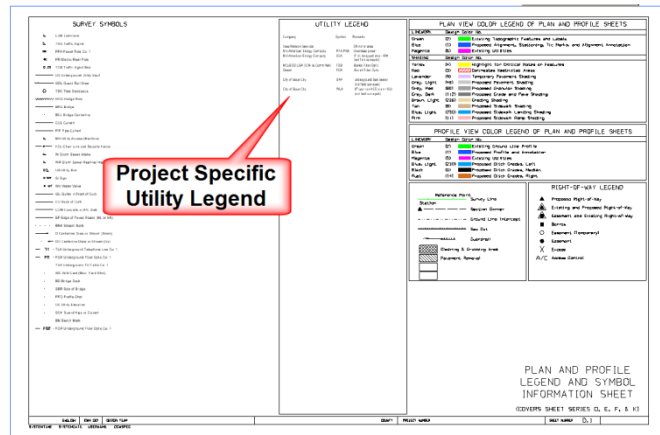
SURVEY SYMBOLS

UTILITY LEGEND

PLAN VIEW COLOR LEGEND OF PLAN AND PROFILE SHEETS

| LINEWORK | Design Color No. | |
|---|---|---|
| Green | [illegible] | Existing Topographic Features and Labels |
| Blue | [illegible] | Proposed Alignment, Stationing, Tic Marks, and Alignment Annotation |
| Magenta | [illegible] | Existing Utilities |

| SHADING | Design Color No. | |
|---|---|---|
| Yellow | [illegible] | Highlights for Critical Notes or Features |
| Red | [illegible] | Delineates Restricted Areas |
| Lavender | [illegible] | Temporary Pavement Shading |
| Gray, Light | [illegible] | Proposed Pavement Shading |
| Gray, Med. | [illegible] | Proposed Shoulder Shading |
| Gray, Dark | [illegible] | Proposed Grade and Pave Shading |
| Brown, Light | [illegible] | Grading Shading |
| Tan | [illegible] | Proposed Sidewalk Shading |
| Blue, Light | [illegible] | Proposed Sidewalk Landing Shading |
| Pink | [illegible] | Proposed Sidewalk Ramp Shading |

PROFILE VIEW COLOR LEGEND OF PLAN AND PROFILE SHEETS

| LINEWORK | Design Color No. | |
|---|---|---|
| Green | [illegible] | Existing Ground Line Profile |
| Blue | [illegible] | Proposed Profile and Annotation |
| Magenta | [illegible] | Existing Utilities |
| Blue, Light | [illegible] | Proposed Ditch Grades, Left |
| Black | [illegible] | Proposed Ditch Grades, Median |
| Plum | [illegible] | Proposed Ditch Grades, Right |

Project Specific Utility Legend

RIGHT-OF-WAY LEGEND

Proposed Right-of-Way
Existing and Proposed Right-of-Way
Easement and Existing Right-of-Way
Bench
Easement (Temporary)
Easement
Excess
A/C Access Control

Reference Point
Survey Line
Station
Section Corner
Ground Line (Horizontal)
Box Cut
Guardrail
Pavement Removal

PLAN AND PROFILE LEGEND AND SYMBOL INFORMATION SHEET

(COVERS SHEET SERIES D, E, F, & K)

D.1